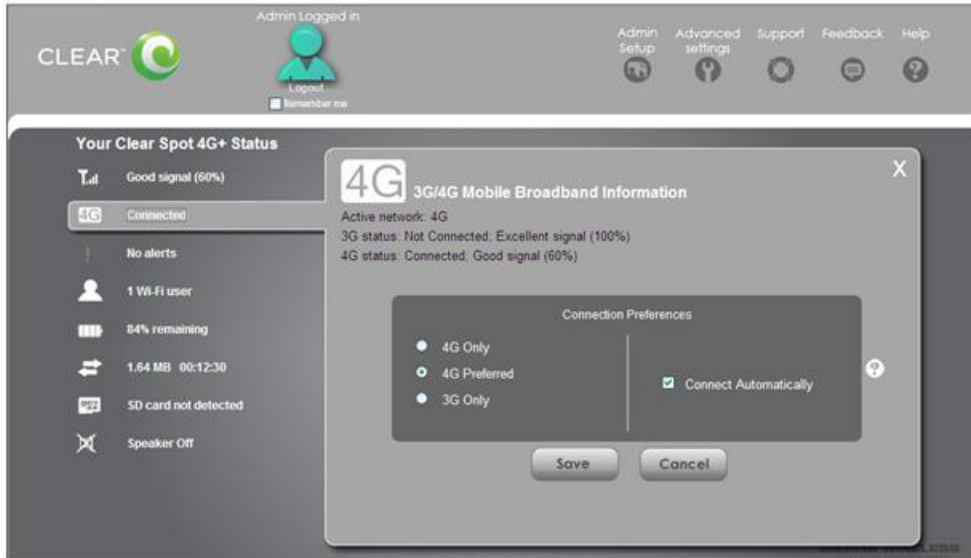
CLEAR

Admin Logged in

Logout

Remember me

Admin Setup

Advanced settings

Support

Feedback

Help

Your Clear Spot 4G+ Status

Good signal (60%)

4G Connected

No alerts

1 Wi-Fi user

84% remaining

1.64 MB 00:12:30

SD card not detected

Speaker Off

X

4G 3G/4G Mobile Broadband Information

Active network: 4G

3G status: Not Connected; Excellent signal (100%)

4G status: Connected; Good signal (60%)

Connection Preferences

4G Only

4G Preferred

3G Only

Connect Automatically

Save

Cancel

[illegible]